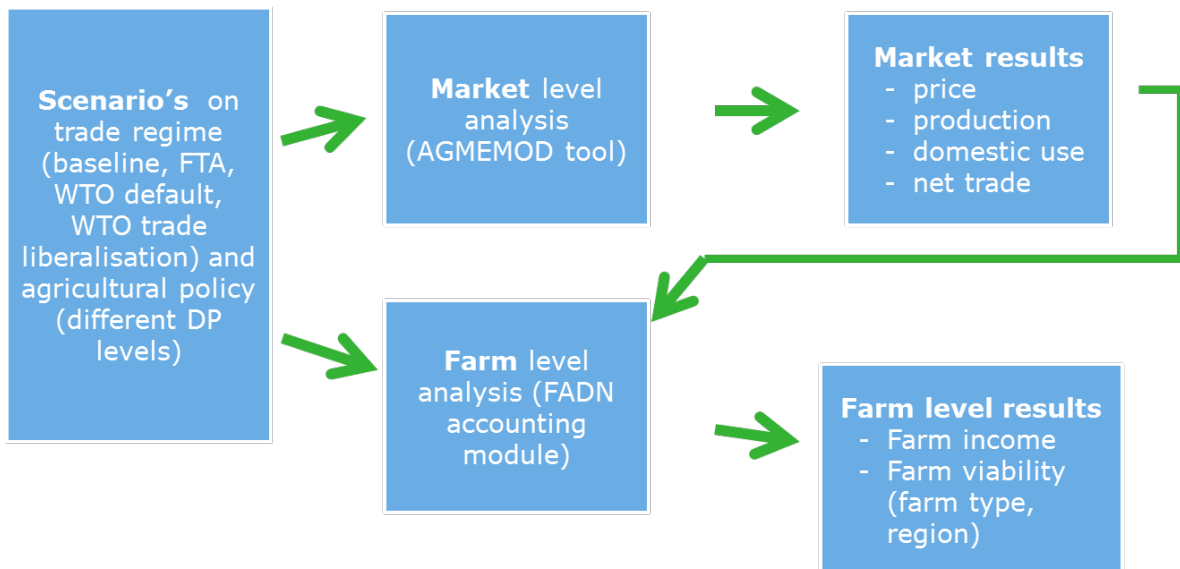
Scenario's on trade regime (baseline, FTA, WTO default, WTO trade liberalisation) and agricultural policy (different DP levels)

Market level analysis (AGMEMOD tool)

Market results
- price
- production
- domestic use
- net trade

Farm level analysis (FADN accounting module)

Farm level results
- Farm income
- Farm viability (farm type, region)